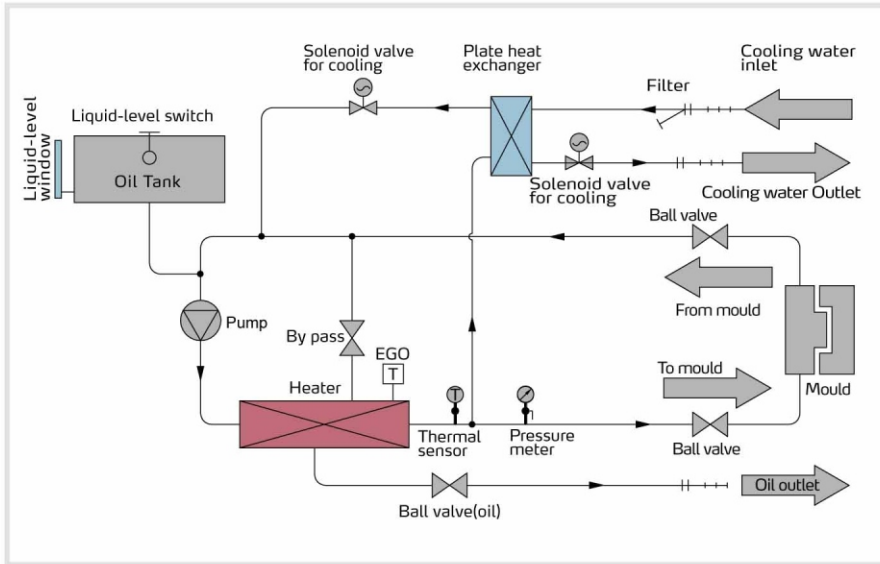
Solenoid valve for cooling

Plate heat exchanger

Cooling water inlet

Filter

Liquid-level switch

Liquid-level window

Oil Tank

Solenoid valve for cooling

Cooling water Outlet

Ball valve

From mould

Pump

By pass

EGO

T

Mould

Heater

To mould

Thermal sensor

Pressure meter

Ball valve

Oil outlet

Ball valve(oil)